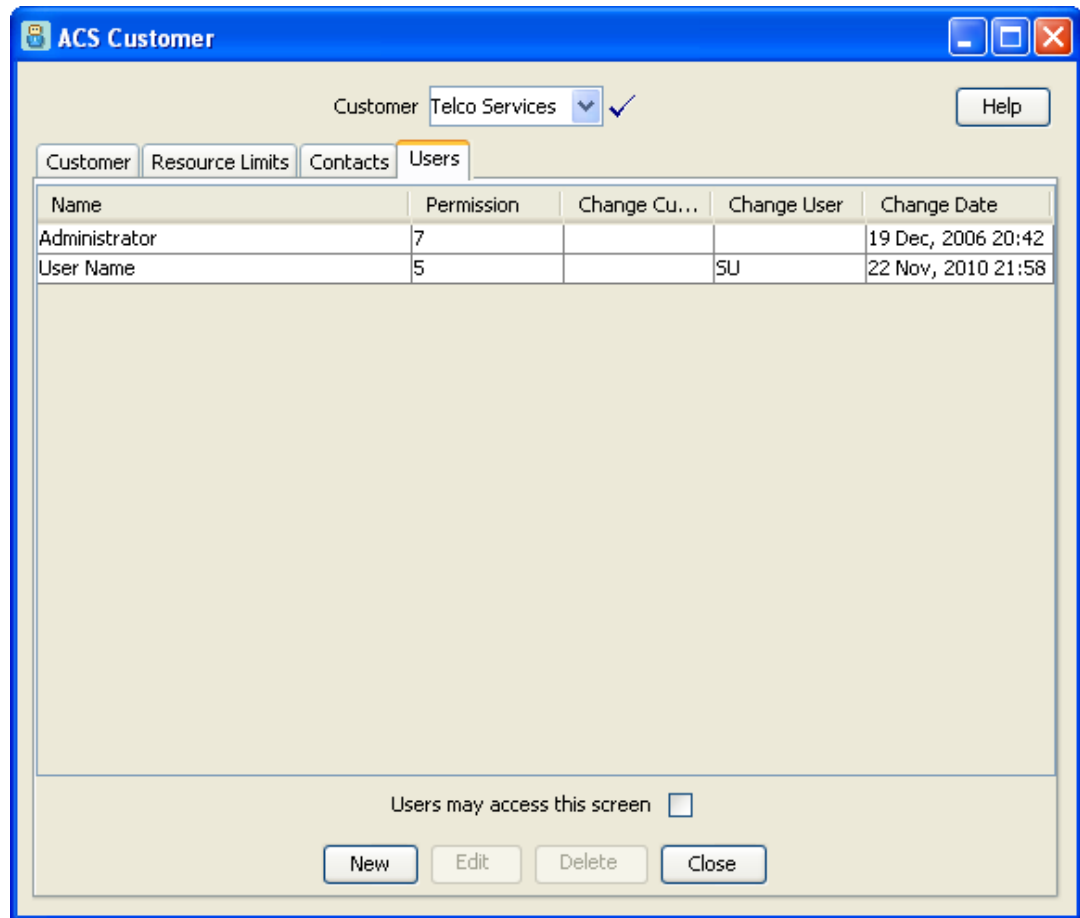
ACS Customer

Customer Telco Services

Help

Customer | Resource Limits | Contacts | Users

| Name | Permission | Change Cu... | Change User | Change Date |
|---|---|---|---|---|
| Administrator | 7 | | | 19 Dec, 2006 20:42 |
| User Name | 5 | | SU | 22 Nov, 2010 21:58 |

Users may access this screen

New Edit Delete Close